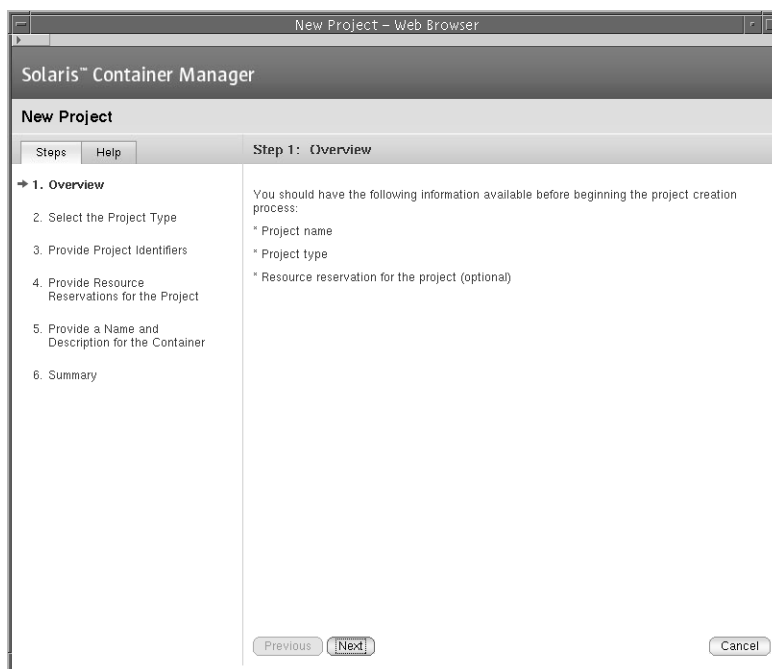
New Project - Web Browser

Solaris™ Container Manager

New Project

Steps Help

→ 1. Overview

2. Select the Project Type

3. Provide Project Identifiers

4. Provide Resource Reservations for the Project

5. Provide a Name and Description for the Container

6. Summary

Step 1: Overview

You should have the following information available before beginning the project creation process:

* Project name

* Project type

* Resource reservation for the project (optional)

Previous Next Cancel